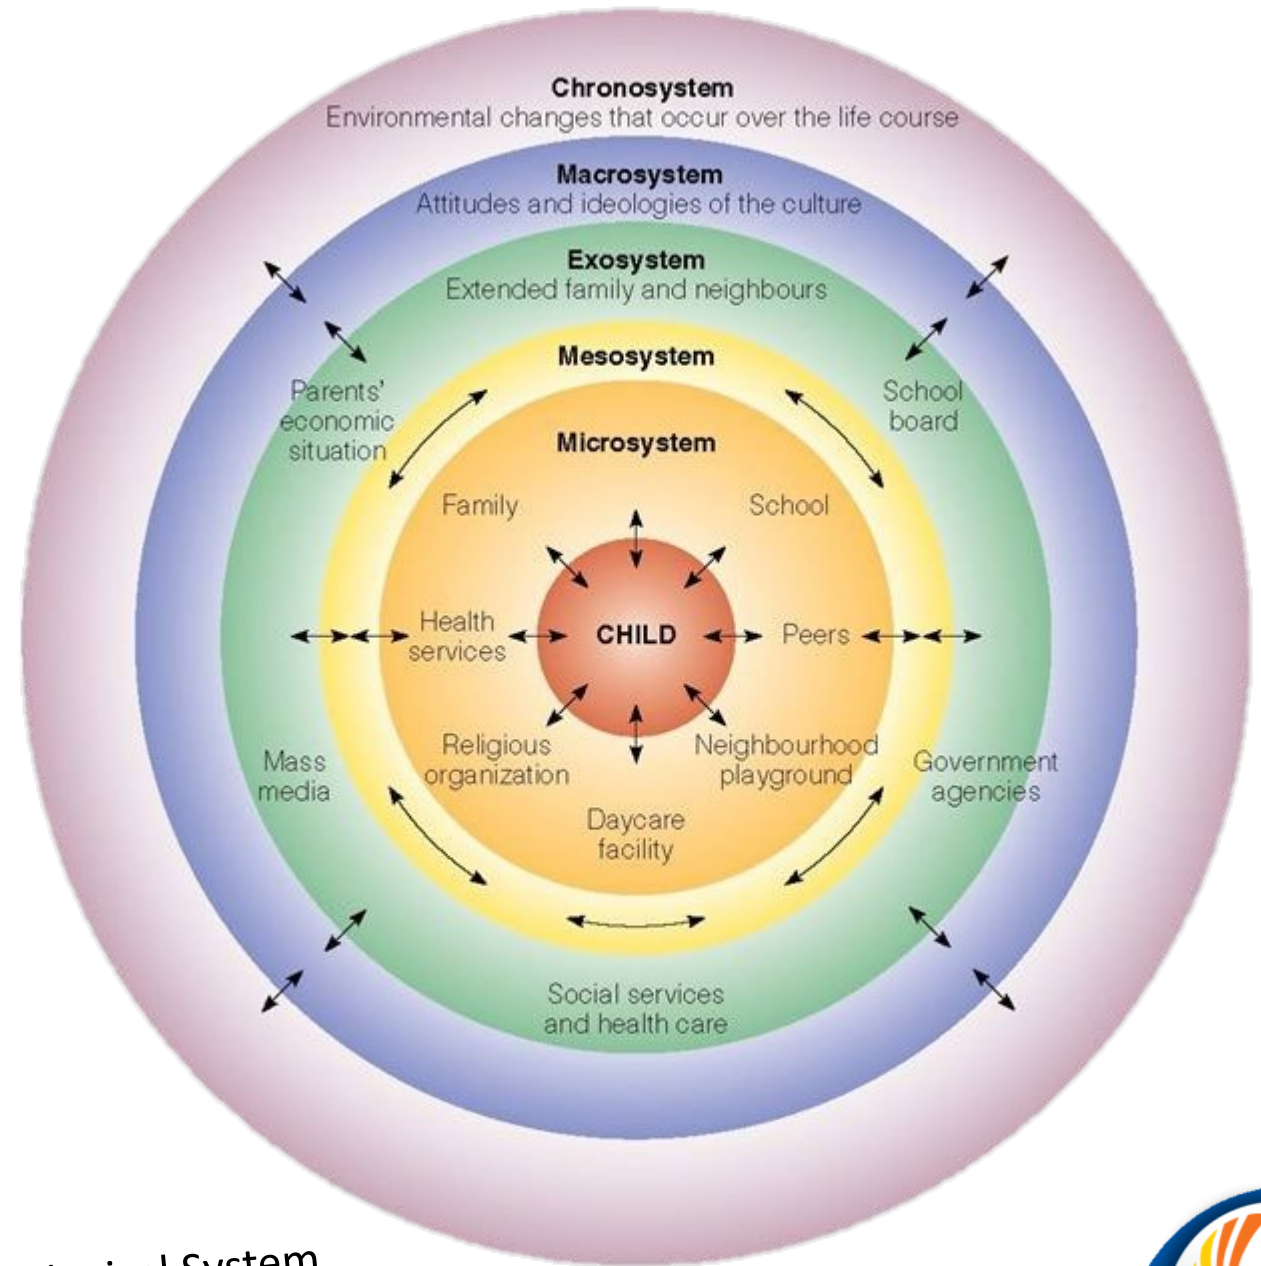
Chronosystem
Environmental changes that occur over the life course

Macrosystem
Attitudes and ideologies of the culture

Exosystem
Extended family and neighbours

Mesosystem

Parents' economic situation

School board

Microsystem

Family

School

Health services

CHILD

Peers

Religious organization

Neighbourhood playground

Mass media

Government agencies

Daycare facility

Social services and health care

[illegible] System